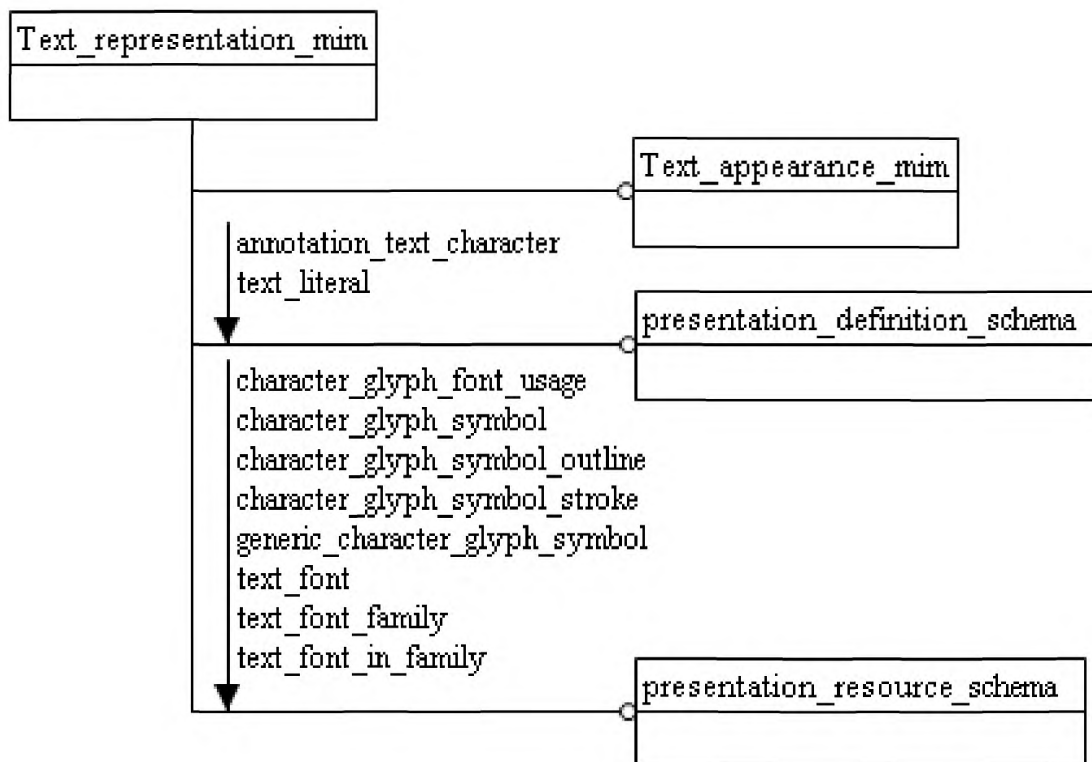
Text_representation_mim

Text_appearance_mim

annotation_text_character
text_literal

presentation_definition_schema

character_glyph_font_usage
character_glyph_symbol
character_glyph_symbol_outline
character_glyph_symbol_stroke
generic_character_glyph_symbol
text_font
text_font_family
text_font_in_family

presentation_resource_schema